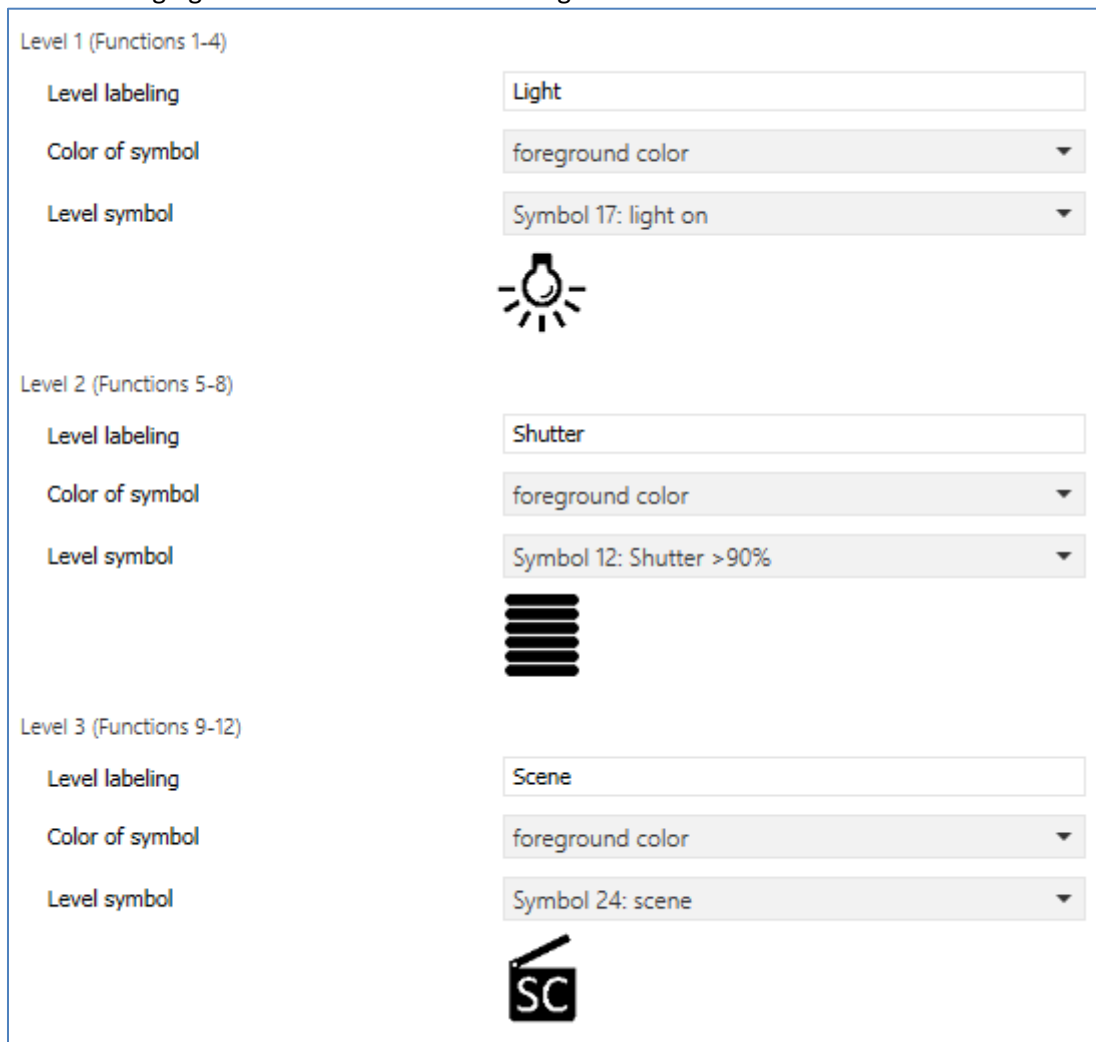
Level 1 (Functions 1-4)

Level labeling | Light

Color of symbol | foreground color

Level symbol | Symbol 17: light on

Level 2 (Functions 5-8)

Level labeling | Shutter

Color of symbol | foreground color

Level symbol | Symbol 12: Shutter >90%

Level 3 (Functions 9-12)

Level labeling | Scene

Color of symbol | foreground color

Level symbol | Symbol 24: scene

SC